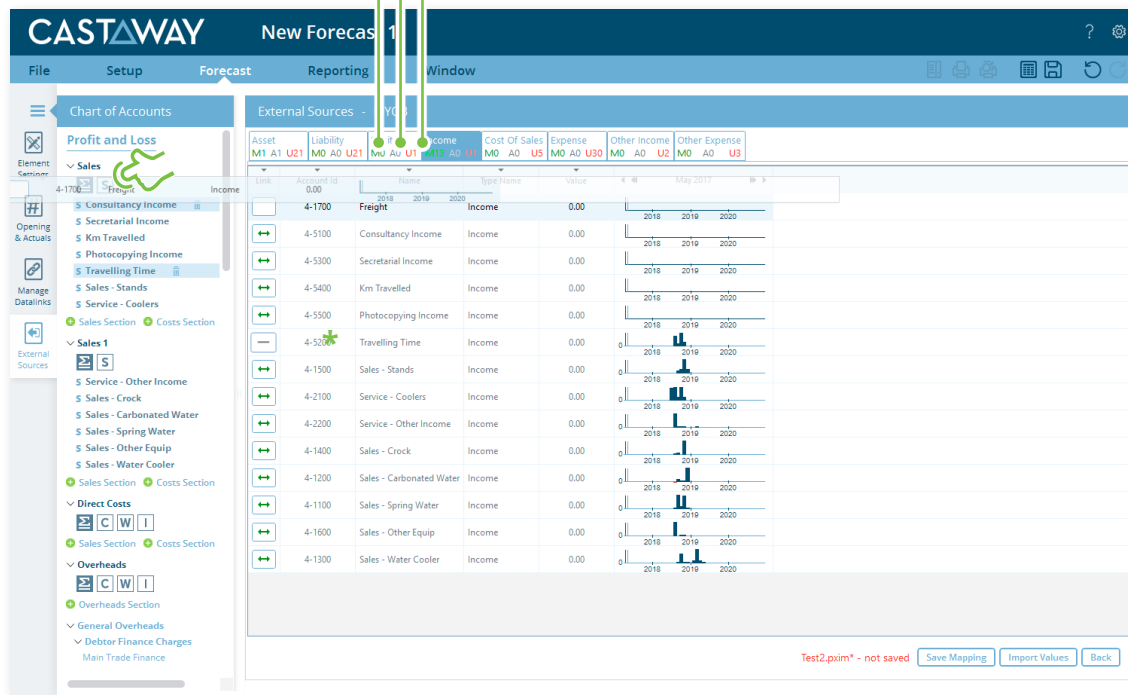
CASTAWAY New Forecast 1

File Setup Forecast Reporting Window

Element Settings
Opening & Actuals
Manage Datalinks
External Sources

Chart of Accounts

Profit and Loss

Sales
4-1700 Freight Income 0.00
Consultancy Income
Secretarial Income
Km Travelled
Photocopying Income
Travelling Time
Sales - Stands
Service - Coolers
Sales Section Costs Section

Sales 1
S
Service - Other Income
Sales - Crock
Sales - Carbonated Water
Sales - Spring Water
Sales - Other Equip
Sales - Water Cooler
Sales Section Costs Section

Direct Costs
C W I
Sales Section Costs Section

Overheads
C W I
Overheads Section

General Overheads
Debtor Finance Charges
Main Trade Finance

External Sources - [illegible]

| Asset | Liability | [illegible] | Income | Cost Of Sales | Expense | Other Income | Other Expense |
|---|---|---|---|---|---|---|---|
| M1 A1 U21 | M0 A0 U21 | M0 A0 U1 | M13 A0 U1 | M0 A0 U5 | M0 A0 U30 | M0 A0 U2 | M0 A0 U3 |

| Link | Account Id | Name | Type Name | Value | May 2017 |
|---|---|---|---|---|---|
| | 4-1700 | Freight | Income | 0.00 | 2018 2019 2020 |
| ↔ | 4-5100 | Consultancy Income | Income | 0.00 | 2018 2019 2020 |
| ↔ | 4-5300 | Secretarial Income | Income | 0.00 | 2018 2019 2020 |
| ↔ | 4-5400 | Km Travelled | Income | 0.00 | 2018 2019 2020 |
| ↔ | 4-5500 | Photocopying Income | Income | 0.00 | 2018 2019 2020 |
| — | 4-5200 | Travelling Time | Income | 0.00 | 0 2018 2019 2020 |
| ↔ | 4-1500 | Sales - Stands | Income | 0.00 | 0 2018 2019 2020 |
| ↔ | 4-2100 | Service - Coolers | Income | 0.00 | 0 2018 2019 2020 |
| ↔ | 4-2200 | Service - Other Income | Income | 0.00 | 0 2018 2019 2020 |
| ↔ | 4-1400 | Sales - Crock | Income | 0.00 | 0 2018 2019 2020 |
| ↔ | 4-1200 | Sales - Carbonated Water | Income | 0.00 | 0 2018 2019 2020 |
| ↔ | 4-1100 | Sales - Spring Water | Income | 0.00 | 0 2018 2019 2020 |
| ↔ | 4-1600 | Sales - Other Equip | Income | 0.00 | 0 2018 2019 2020 |
| ↔ | 4-1300 | Sales - Water Cooler | Income | 0.00 | 0 2018 2019 2020 |

Test2.pxim* - not saved Save Mapping Import Values Back